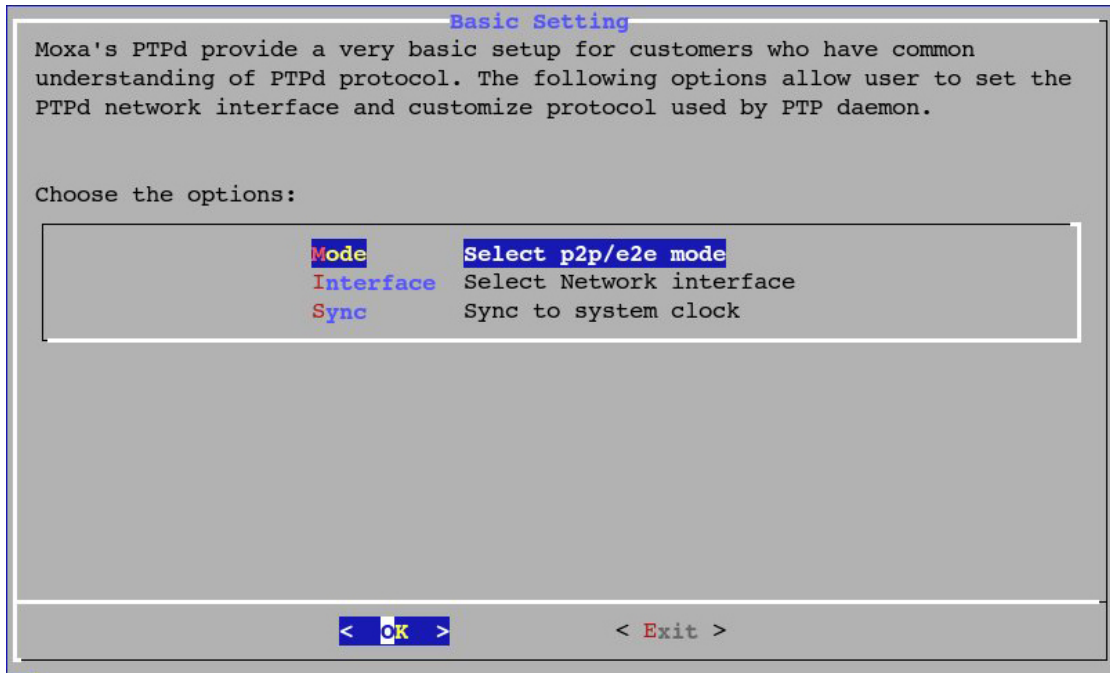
Basic Setting

Moxa's PTPd provide a very basic setup for customers who have common understanding of PTPd protocol. The following options allow user to set the PTPd network interface and customize protocol used by PTP daemon.

Choose the options:

Mode Select p2p/e2e mode
Interface Select Network interface
Sync Sync to system clock

< OK > < Exit >